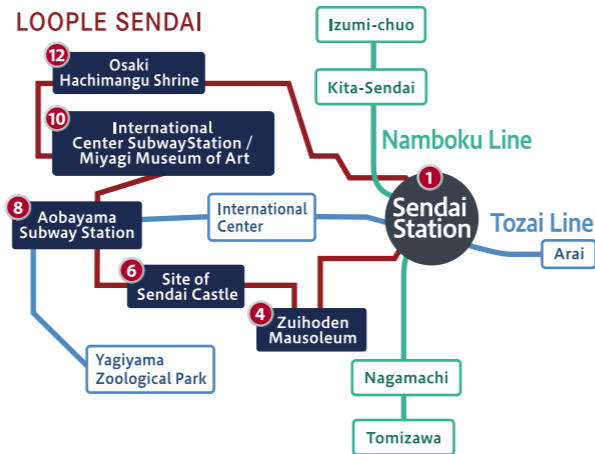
LOOPLE SENDAI

12 Osaki Hachimangu Shrine

10 International Center SubwayStation / Miyagi Museum of Art

8 Aobayama Subway Station

International Center

6 Site of Sendai Castle

4 Zuihoden Mausoleum

Yagiyama Zoological Park

Izumi-chuo

Kita-Sendai

Namboku Line

1 Sendai Station

Tozai Line

Arai

Nagamachi

Tomizawa